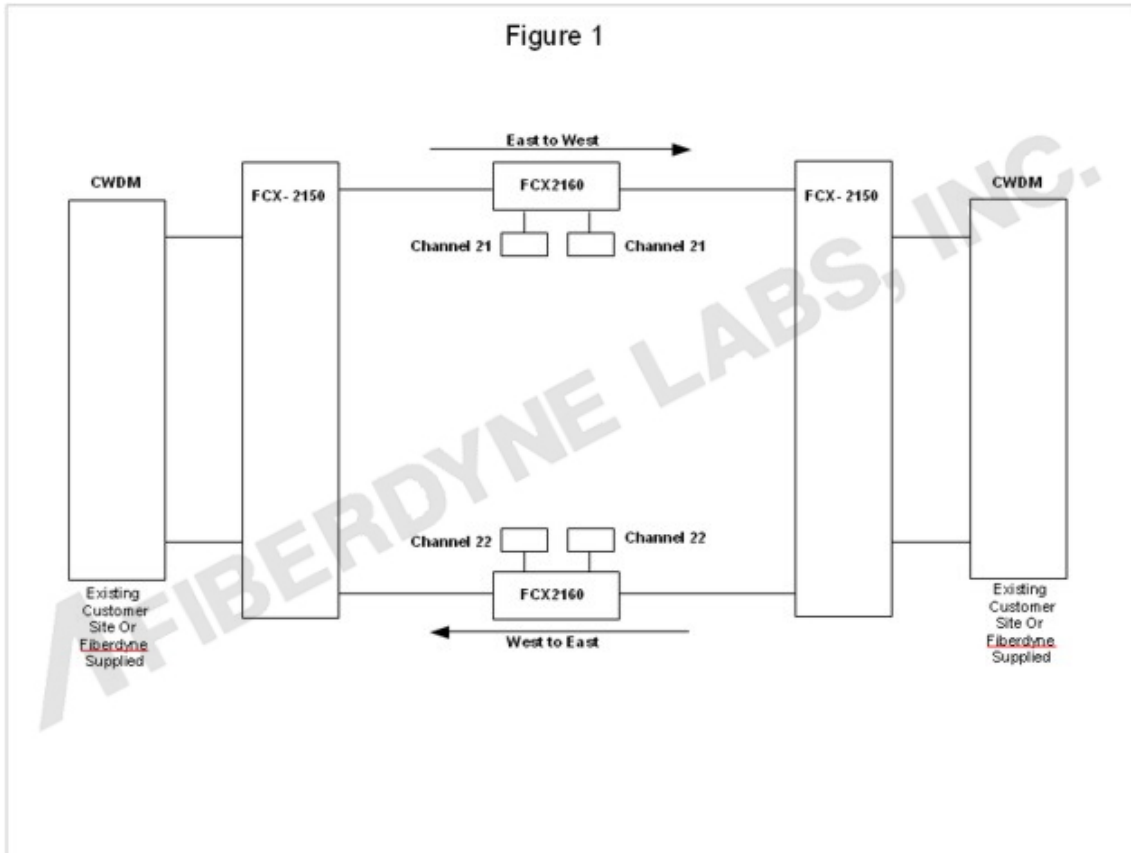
Figure 1

East to West

CWDM

FCX- 2150

FCX2160

FCX- 2150

CWDM

Channel 21

Channel 21

Channel 22

Channel 22

FCX2160

West to East

Existing Customer Site Or Fiberdyne Supplied

Existing Customer Site Or Fiberdyne Supplied

FIBERDYNE LABS, INC.